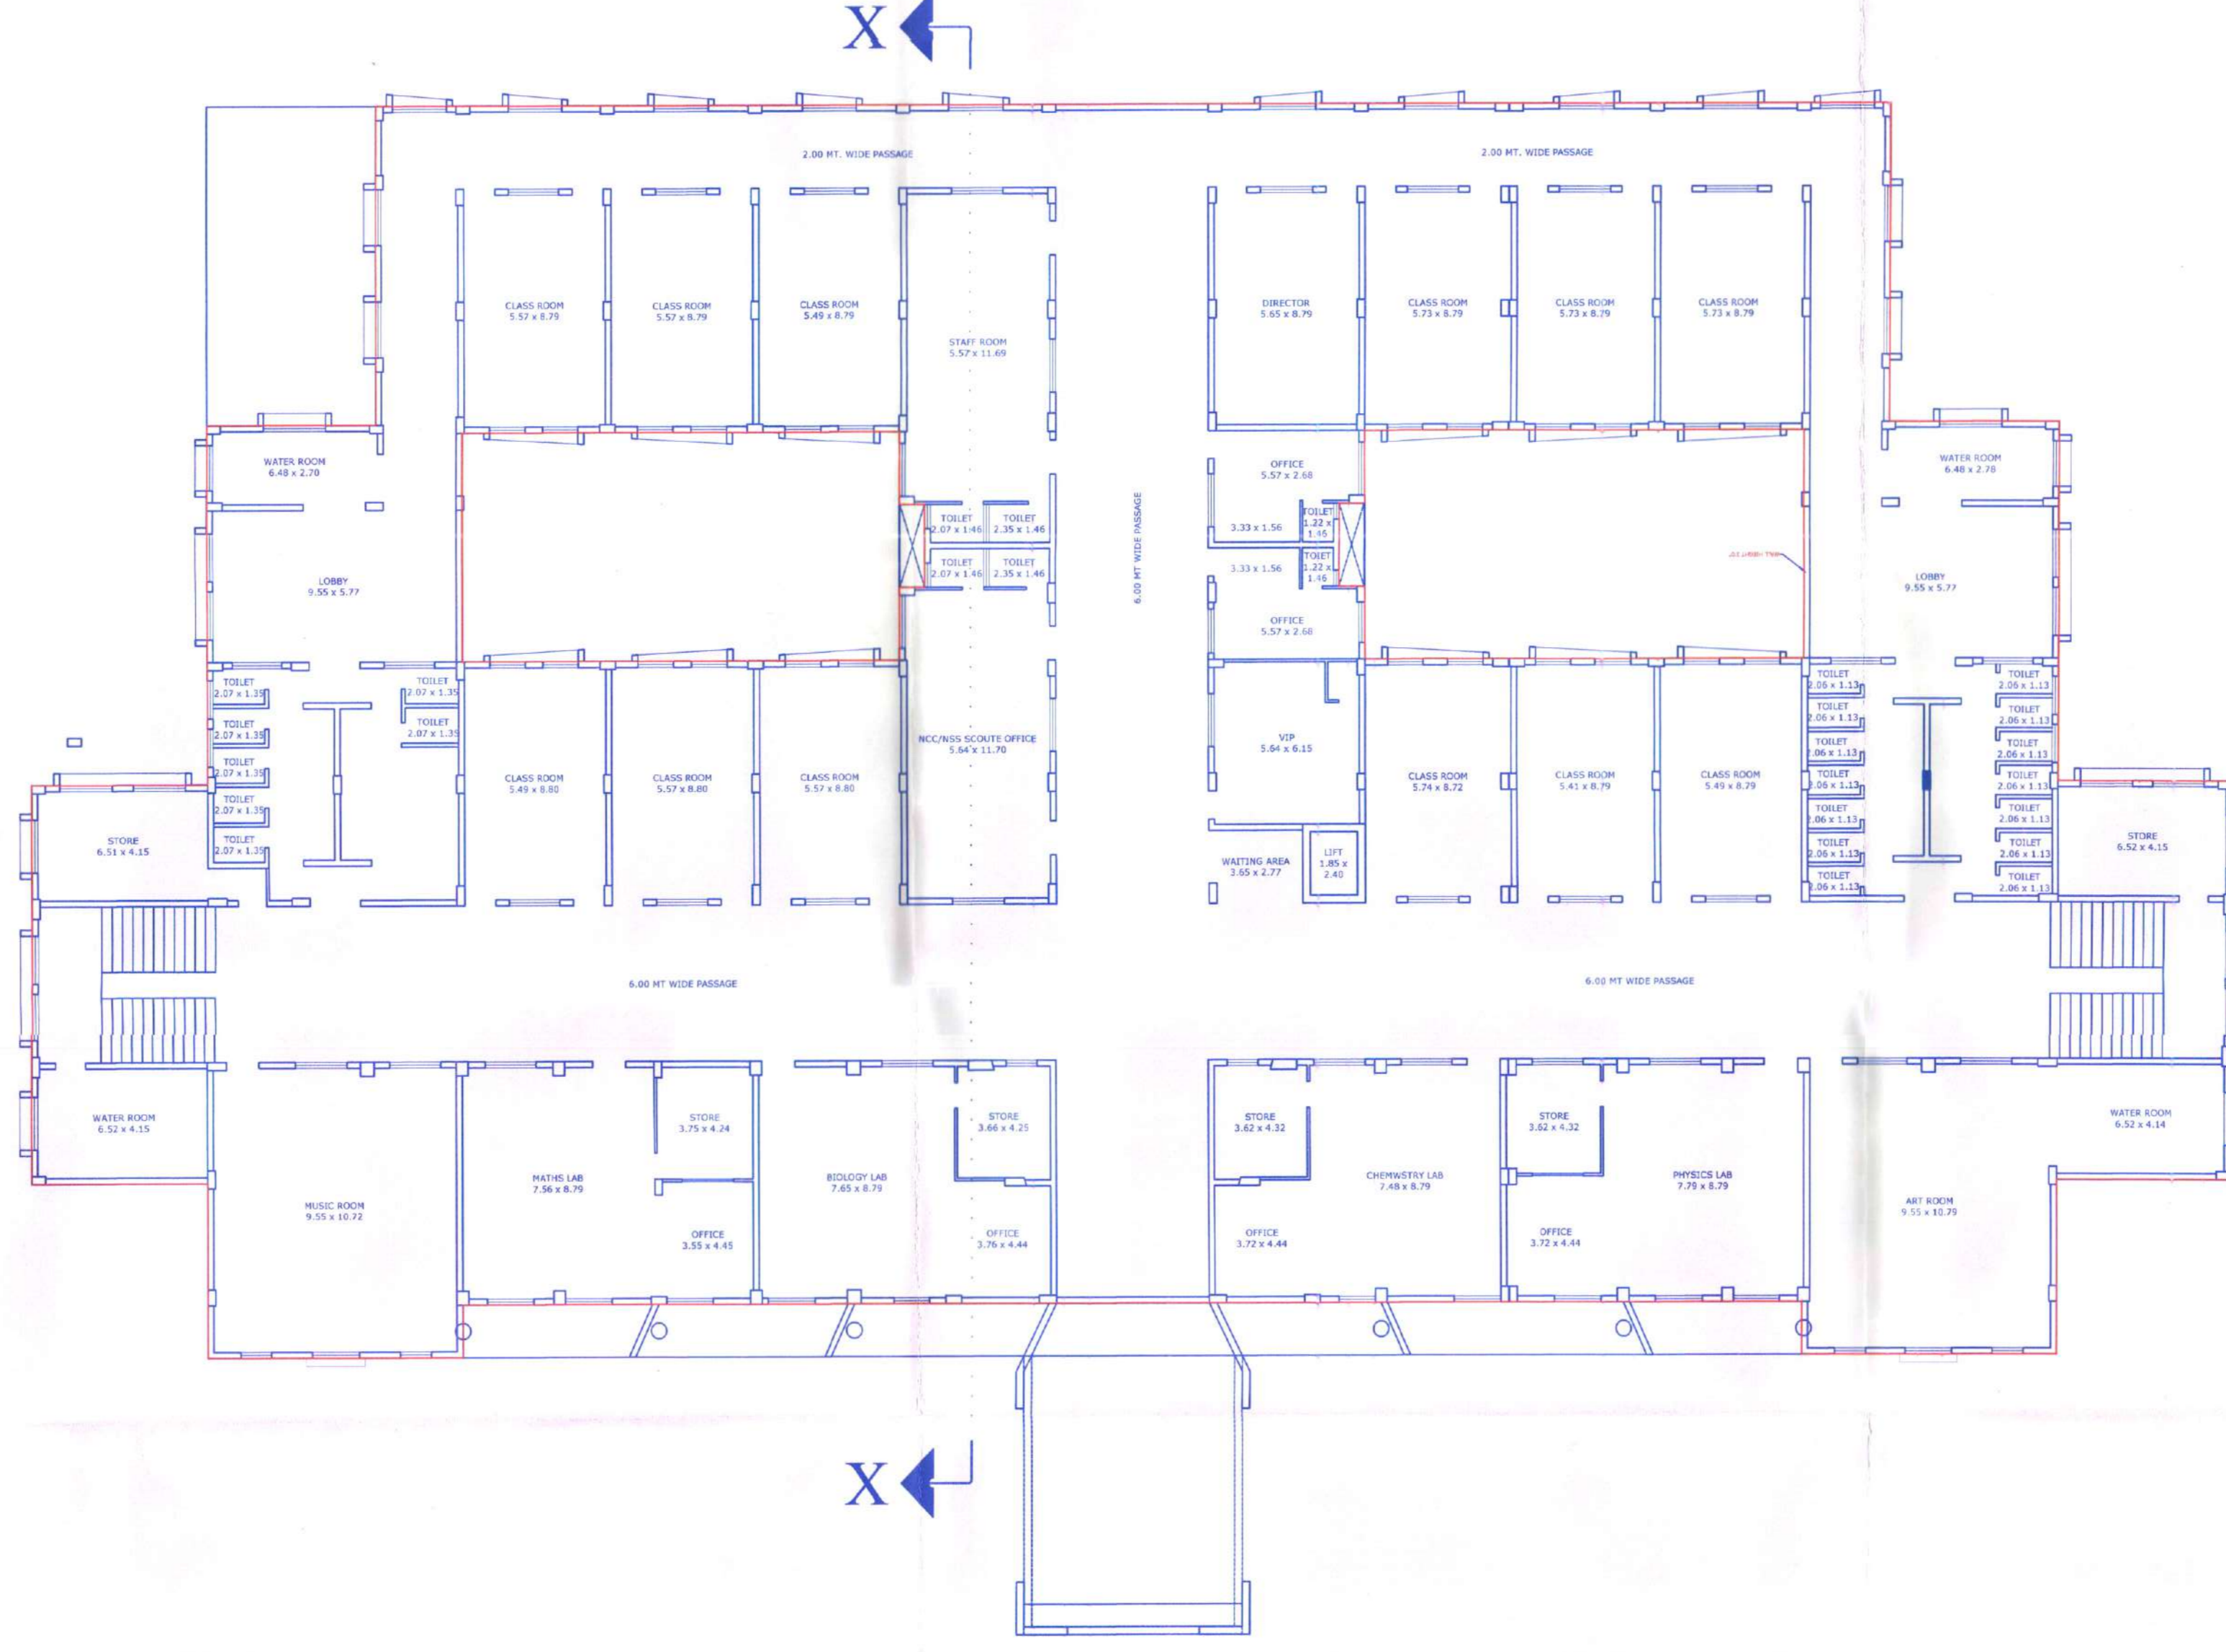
X

2.00 MT. WIDE PASSAGE

2.00 MT. WIDE PASSAGE

CLASS ROOM
5.57 x 8.79

CLASS ROOM
5.57 x 8.79

CLASS ROOM
5.49 x 8.79

STAFF ROOM
5.57 x 11.69

DIRECTOR
5.65 x 8.79

CLASS ROOM
5.73 x 8.79

CLASS ROOM
5.73 x 8.79

CLASS ROOM
5.73 x 8.79

WATER ROOM
6.48 x 2.70

OFFICE
5.57 x 2.68

WATER ROOM
6.48 x 2.78

TOILET
2.07 x 1.46

TOILET
2.35 x 1.46

TOILET
2.07 x 1.46

TOILET
2.35 x 1.46

6.00 MT WIDE PASSAGE

3.33 x 1.56

TOILET
1.22 x
1.46

3.33 x 1.56

TOILET
1.22 x
1.46

LOBBY
9.55 x 5.77

OFFICE
5.57 x 2.68

LOBBY
9.55 x 5.77

TOILET
2.07 x 1.35

TOILET
2.07 x 1.35

TOILET
2.07 x 1.35

TOILET
2.07 x 1.35

TOILET
2.07 x 1.35

TOILET
2.07 x 1.35

TOILET
2.07 x 1.35

CLASS ROOM
5.49 x 8.80

CLASS ROOM
5.57 x 8.80

CLASS ROOM
5.57 x 8.80

NCC/NSS SCOUTE OFFICE
5.64 x 11.70

VIP
5.64 x 6.15

CLASS ROOM
5.74 x 8.72

CLASS ROOM
5.41 x 8.79

CLASS ROOM
5.49 x 8.79

TOILET
2.06 x 1.13

TOILET
2.06 x 1.13

TOILET
2.06 x 1.13

TOILET
2.06 x 1.13

TOILET
2.06 x 1.13

TOILET
2.06 x 1.13

TOILET
2.06 x 1.13

TOILET
2.06 x 1.13

TOILET
2.06 x 1.13

TOILET
2.06 x 1.13

TOILET
2.06 x 1.13

TOILET
2.06 x 1.13

TOILET
2.06 x 1.13

TOILET
2.06 x 1.13

STORE
6.51 x 4.15

WAITING AREA
3.65 x 2.77

LIFT
1.85 x
2.40

STORE
6.52 x 4.15

6.00 MT WIDE PASSAGE

6.00 MT WIDE PASSAGE

WATER ROOM
6.52 x 4.15

STORE
3.75 x 4.24

STORE
3.66 x 4.25

STORE
3.62 x 4.32

STORE
3.62 x 4.32

WATER ROOM
6.52 x 4.14

MATHS LAB
7.56 x 8.79

BIOLOGY LAB
7.65 x 8.79

CHEMWSTRY LAB
7.48 x 8.79

PHYSICS LAB
7.79 x 8.79

MUSIC ROOM
9.55 x 10.72

ART ROOM
9.55 x 10.79

OFFICE
3.55 x 4.45

OFFICE
3.76 x 4.44

OFFICE
3.72 x 4.44

OFFICE
3.72 x 4.44

X